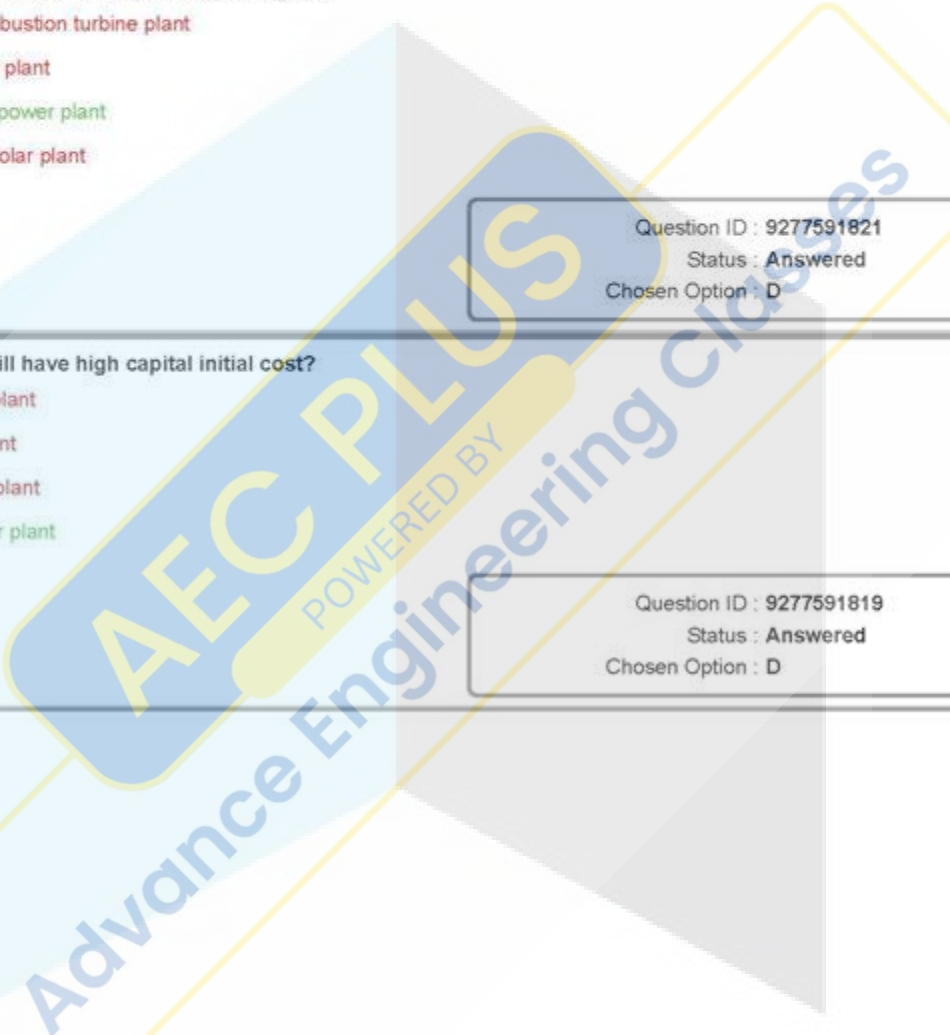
bustion turbine plant

plant

power plant

olar plant

Question ID : 9277591821
Status : Answered
Chosen Option : D

ill have high capital initial cost?

plant

nt

plant

r plant

Question ID : 9277591819
Status : Answered
Chosen Option : D

AEC PLUS
POWERED BY
Advance Engineering Classes